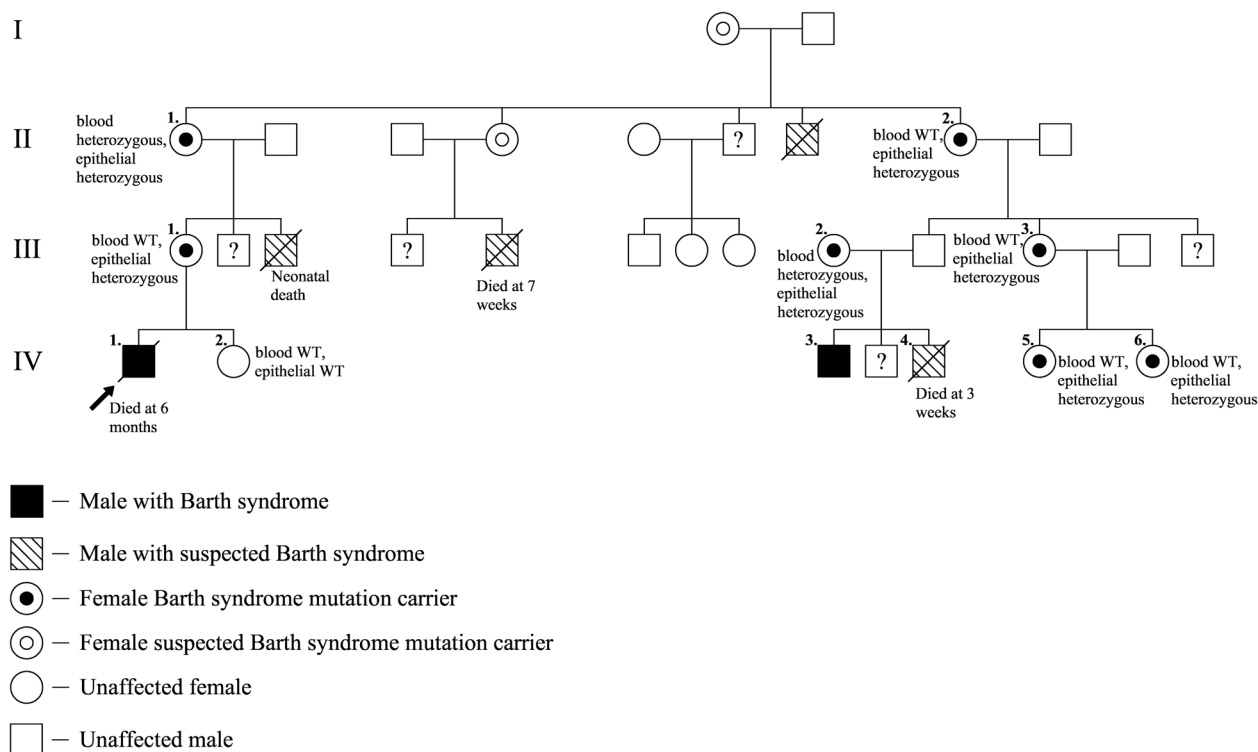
I

II

1. blood heterozygous, epithelial heterozygous

?

2. blood WT, epithelial heterozygous

III

1. blood WT, epithelial heterozygous

?

Neonatal death

?

Died at 7 weeks

2. blood heterozygous, epithelial heterozygous

3. blood WT, epithelial heterozygous

?

IV

1.

Died at 6 months

2. blood WT, epithelial WT

3.

?

4.

Died at 3 weeks

5. blood WT, epithelial heterozygous

6. blood WT, epithelial heterozygous

— Male with Barth syndrome

— Male with suspected Barth syndrome

— Female Barth syndrome mutation carrier

— Female suspected Barth syndrome mutation carrier

— Unaffected female

— Unaffected male